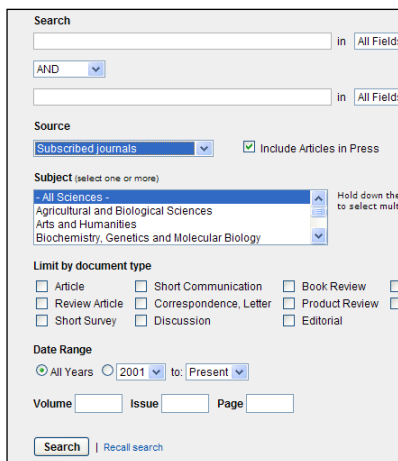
Search

in All Fields

AND

in All Fields

Source

Subscribed journals

Include Articles in Press

Subject (select one or more)

- All Sciences -
Agricultural and Biological Sciences
Arts and Humanities
Biochemistry, Genetics and Molecular Biology

Hold down the
to select mult

Limit by document type

Article
Short Communication
Book Review
Review Article
Correspondence, Letter
Product Review
Short Survey
Discussion
Editorial

Date Range

All Years
2001
to:
Present

Volume
Issue
Page

Search | Recall search